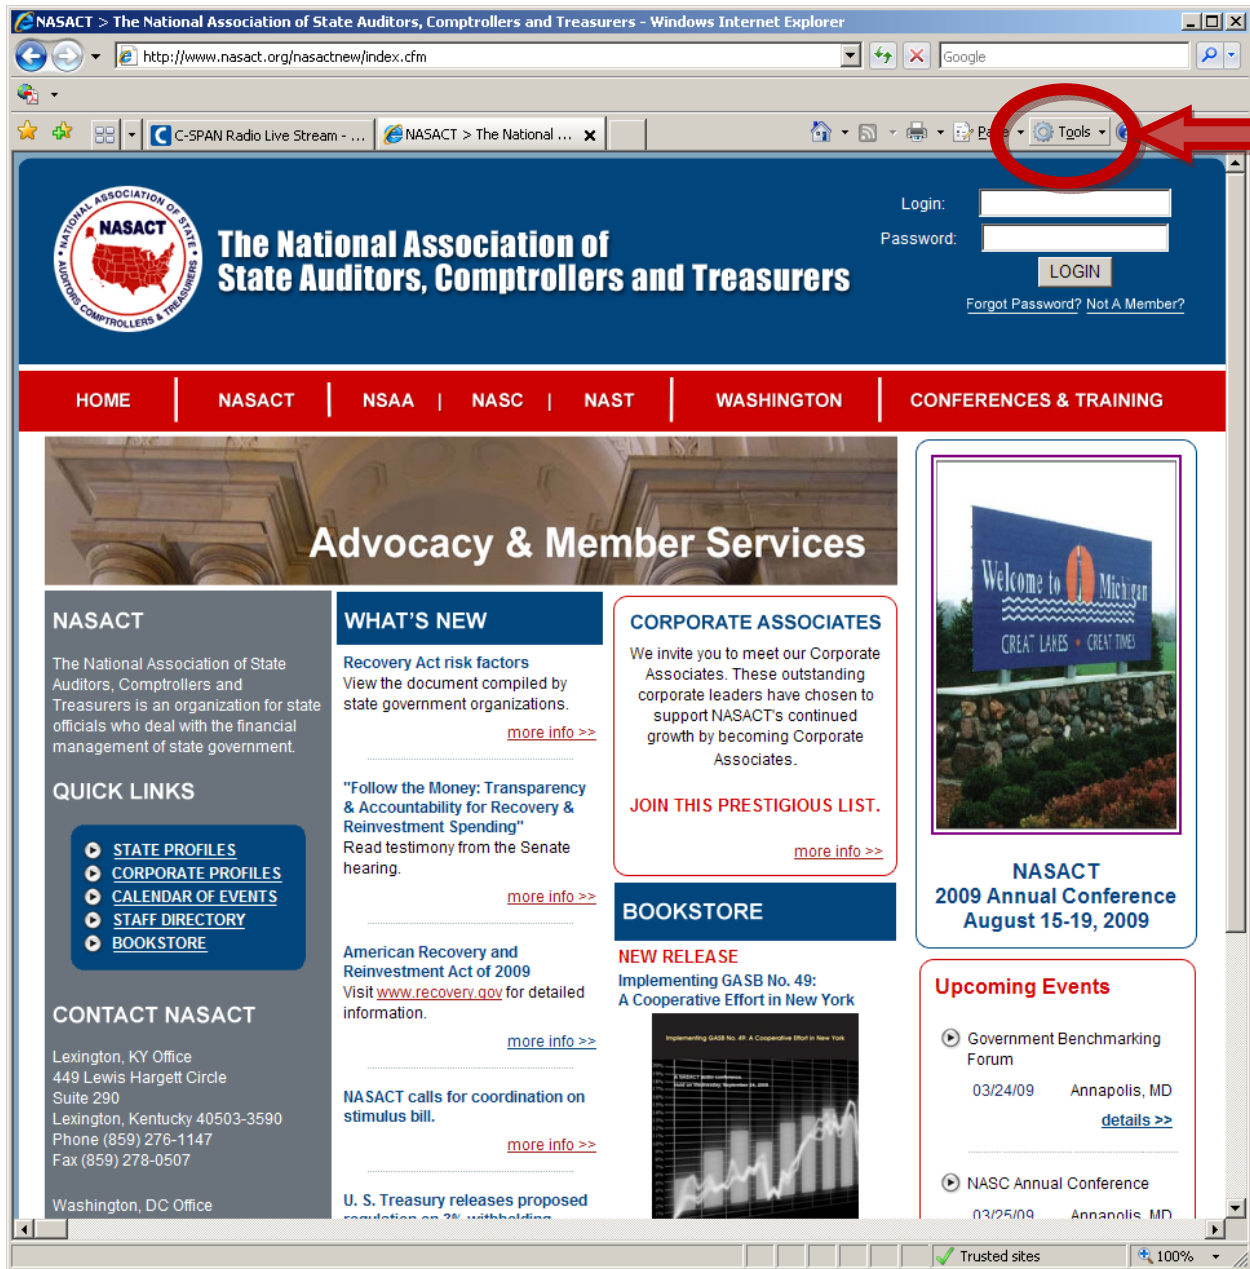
NASACT > The National Association of State Auditors, Comptrollers and Treasurers - Windows Internet Explorer

http://www.nasact.org/nasactnew/index.cfm

Google

C-SPAN Radio Live Stream - ...

NASACT > The National ...

Pa

Tools

NATIONAL ASSOCIATION OF STATE AUDITORS COMPTROLLERS & TREASURERS NASACT

The National Association of State Auditors, Comptrollers and Treasurers

Login:

Password:

LOGIN

Forgot Password? Not A Member?

HOME | NASACT | NSAA | NASC | NAST | WASHINGTON | CONFERENCES & TRAINING

Advocacy & Member Services

NASACT

The National Association of State Auditors, Comptrollers and Treasurers is an organization for state officials who deal with the financial management of state government.

QUICK LINKS

STATE PROFILES
CORPORATE PROFILES
CALENDAR OF EVENTS
STAFF DIRECTORY
BOOKSTORE

CONTACT NASACT

Lexington, KY Office
449 Lewis Hargett Circle
Suite 290
Lexington, Kentucky 40503-3590
Phone (859) 276-1147
Fax (859) 278-0507

Washington, DC Office

WHAT'S NEW

Recovery Act risk factors
View the document compiled by state government organizations.

more info >>

"Follow the Money: Transparency & Accountability for Recovery & Reinvestment Spending"
Read testimony from the Senate hearing.

more info >>

American Recovery and Reinvestment Act of 2009
Visit www.recovery.gov for detailed information.

more info >>

NASACT calls for coordination on stimulus bill.

more info >>

U. S. Treasury releases proposed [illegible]

CORPORATE ASSOCIATES

We invite you to meet our Corporate Associates. These outstanding corporate leaders have chosen to support NASACT's continued growth by becoming Corporate Associates.

JOIN THIS PRESTIGIOUS LIST.

more info >>

BOOKSTORE

NEW RELEASE

Implementing GASB No. 49: A Cooperative Effort in New York

Implementing GASB No. 49: A Cooperative Effort in New York

Welcome to Michigan
GREAT LAKES • GREAT TIMES

NASACT
2009 Annual Conference
August 15-19, 2009

Upcoming Events

Government Benchmarking Forum
03/24/09 Annapolis, MD
details >>

NASC Annual Conference
03/25/09 Annapolis, MD

Trusted sites

100%